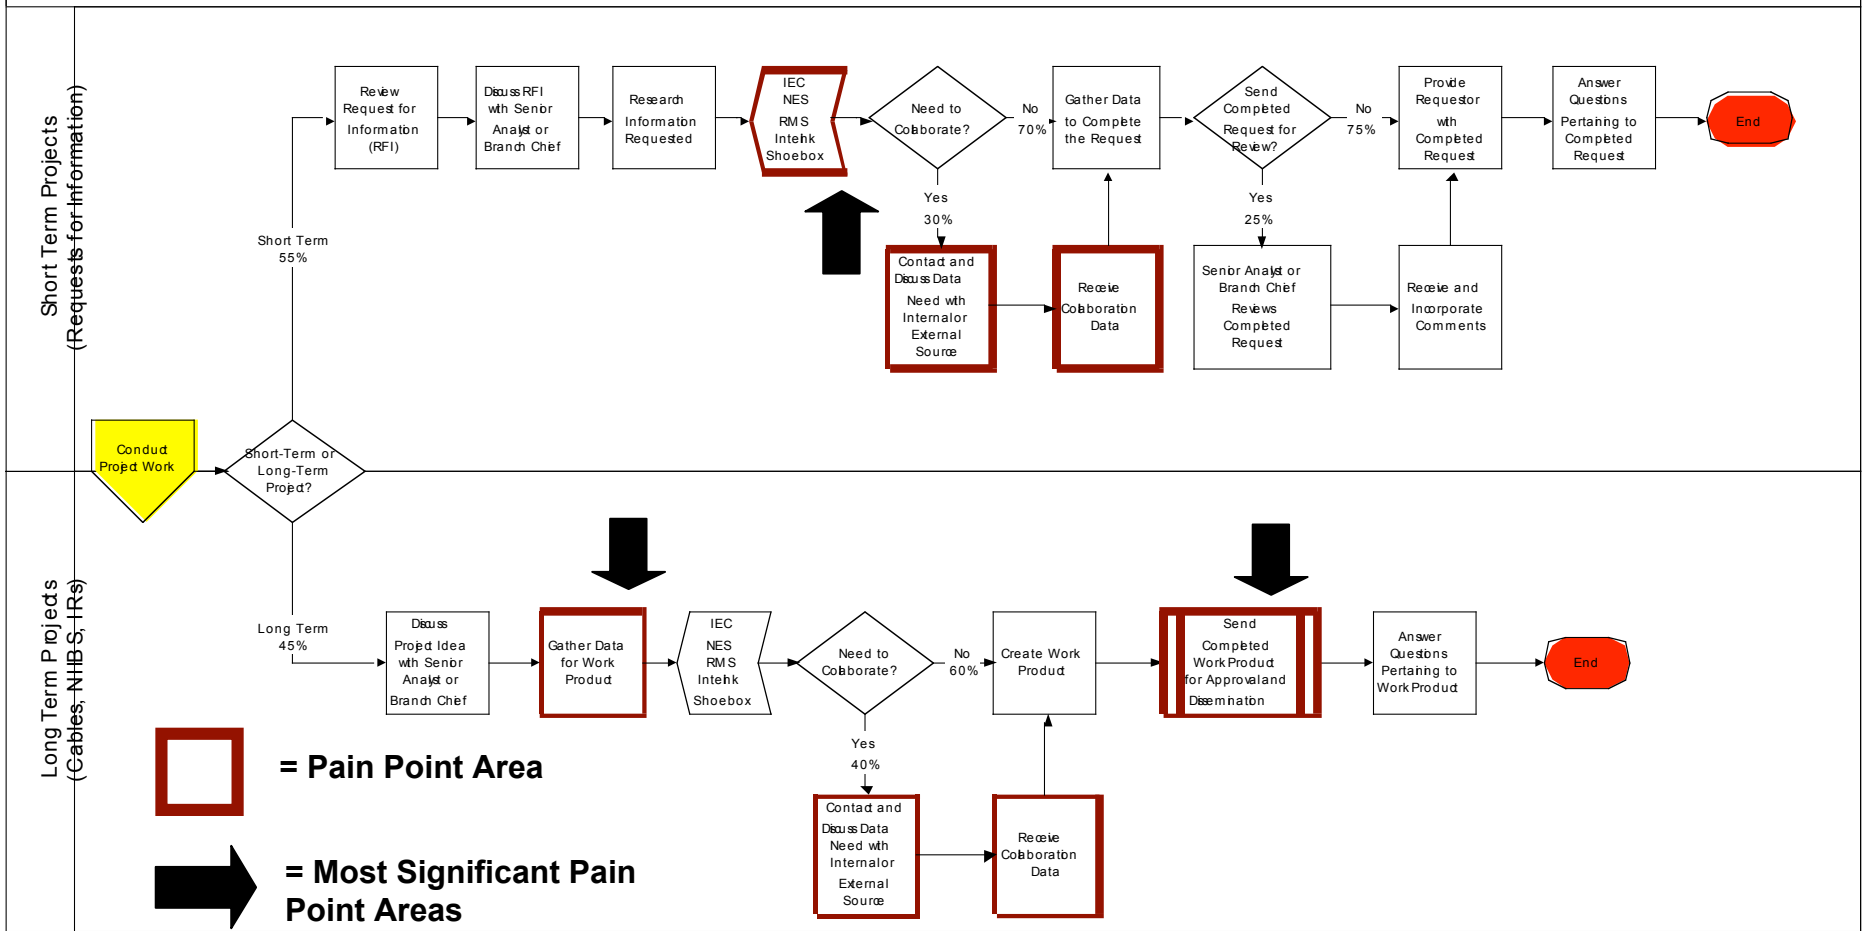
Short Term Projects
(Requests for Information)

Conduct Project Work

Short-Term or Long-Term Project?

Short Term
55%

Review Request for Information (RFI)

Discuss RFI with Senior Analyst or Branch Chief

Research Information Requested

IEC
NES
RMS
Intelink
Shoebox

Need to Collaborate?

No
70%

Gather Data to Complete the Request

Send Completed Request for Review?

No
75%

Provide Requestor with Completed Request

Answer Questions Pertaining to Completed Request

End

Yes
30%

Contact and Discuss Data Need with Internal or External Source

Receive Collaboration Data

Yes
25%

Senior Analyst or Branch Chief Reviews Completed Request

Receive and Incorporate Comments

Long Term Projects
(Cables, NHBS, IRs)

Long Term
45%

Discuss Project Idea with Senior Analyst or Branch Chief

Gather Data for Work Product

IEC
NES
RMS
Intelink
Shoebox

Need to Collaborate?

No
60%

Create Work Product

Send Completed Work Product for Approval and Dissemination

Answer Questions Pertaining to Work Product

End

Yes
40%

Contact and Discuss Data Need with Internal or External Source

Receive Collaboration Data

= Pain Point Area

= Most Significant Pain Point Areas